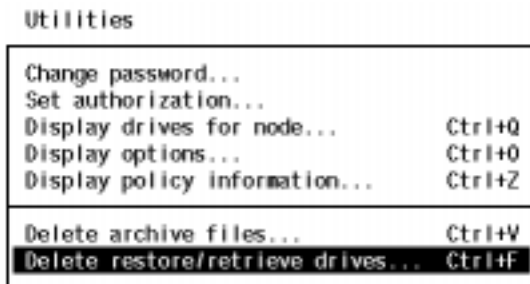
Utilities

Change password...
Set authorization...
Display drives for node... Ctrl+Q
Display options... Ctrl+O
Display policy information... Ctrl+Z

Delete archive files... Ctrl+V
Delete restore/retrieve drives... Ctrl+F